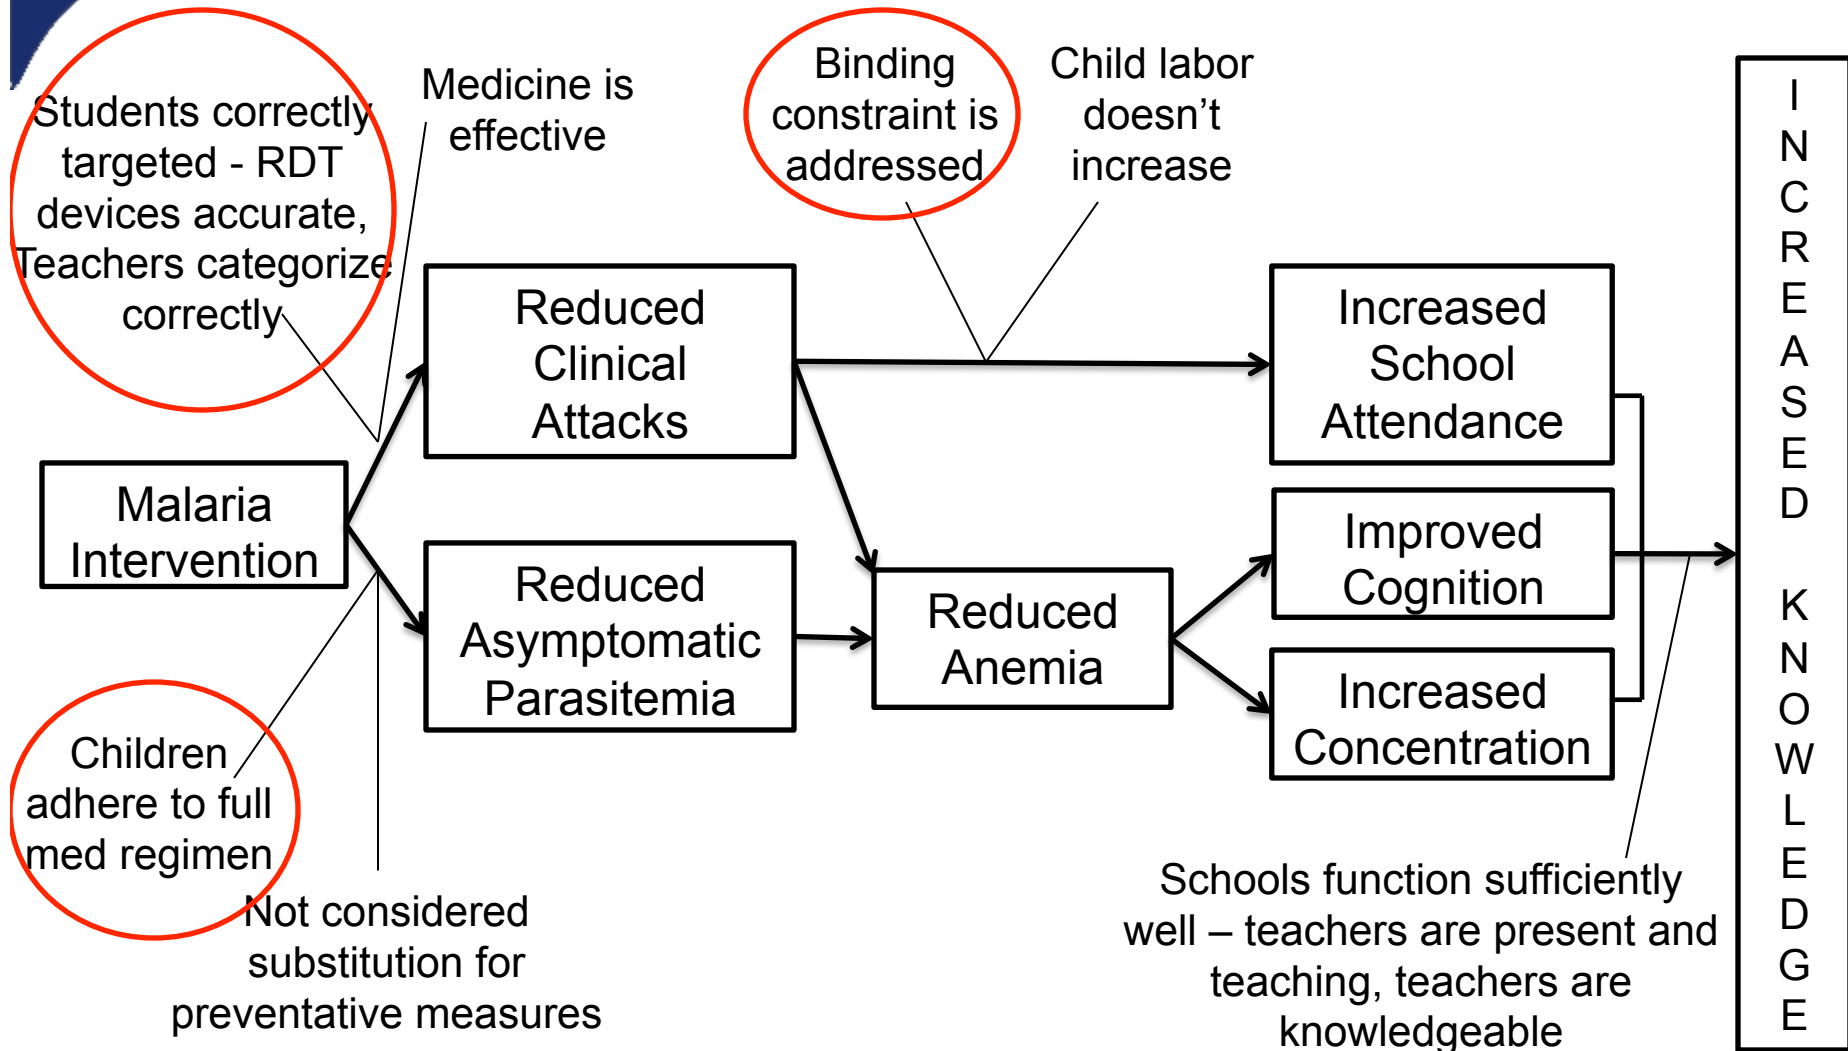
Students correctly targeted - RDT devices accurate, Teachers categorize correctly

Medicine is effective

Binding constraint is addressed

Child labor doesn’t increase

Malaria Intervention

Reduced Clinical Attacks

Reduced Asymptomatic Parasitemia

Reduced Anemia

Increased School Attendance

Improved Cognition

Increased Concentration

INCREASED KNOWLEDGE

Children adhere to full med regimen

Not considered substitution for preventative measures

Schools function sufficiently well – teachers are present and teaching, teachers are knowledgeable